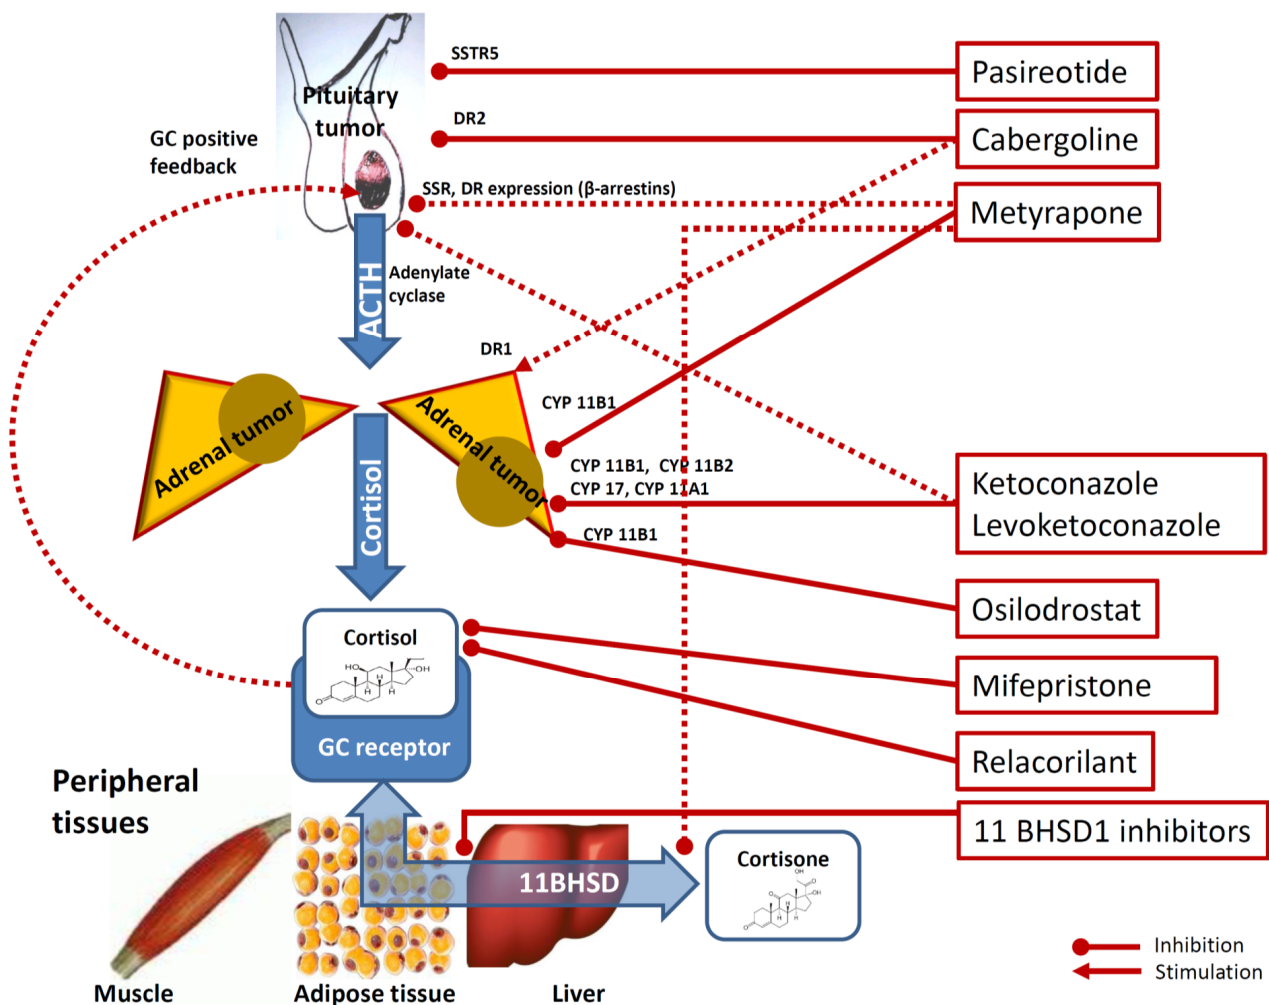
Pituitary tumor

SSTR5

Pasireotide

DR2

Cabergoline

GC positive feedback

SSR, DR expression (β-arrestins)

Metyrapone

ACTH

Adenylate cyclase

DR1

Adrenal tumor

Adrenal tumor

CYP 11B1

CYP 11B1, CYP 11B2
CYP 17, CYP 11A1

Ketoconazole
Levoketoconazole

Cortisol

CYP 11B1

Osilodrostat

Cortisol

HO
OH
O

Mifepristone

GC receptor

Relacorilant

Peripheral tissues

11 BHSD1 inhibitors

11BHSD

Cortisone

OH
O
OH
O

Muscle

Adipose tissue

Liver

Inhibition
Stimulation